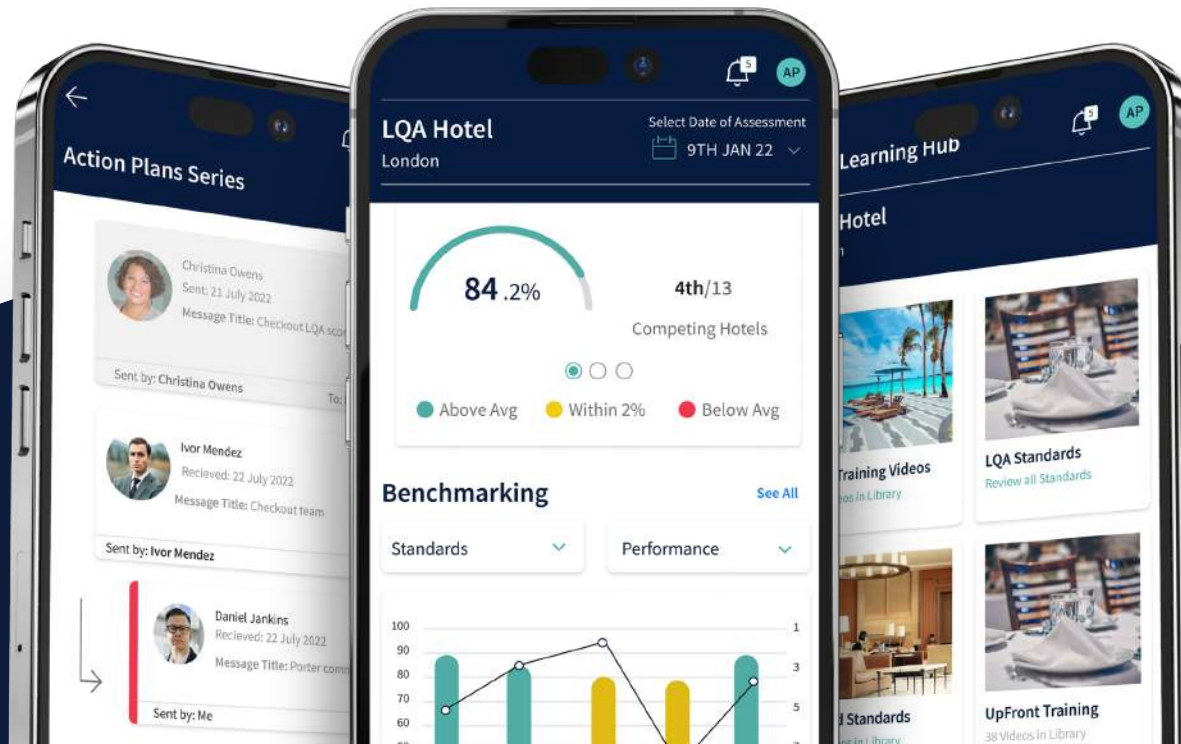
Action Plans Series

Christina Owens
Sent: 21 July 2022
Message Title: Checkout LQA sco
Sent by: Christina Owens
To:

Ivor Mendez
Recieved: 22 July 2022
Message Title: Checkout team
Sent by: Ivor Mendez

Daniel Jankins
Recieved: 22 July 2022
Message Title: Porter comm
Sent by: Me

5
AP
LQA Hotel
London
Select Date of Assessment
9TH JAN 22

84 .2%
4th/13
Competing Hotels
Above Avg
Within 2%
Below Avg

Benchmarking
See All
Standards
Performance

100
90
80
70
60
1
3
5

5
AP
Learning Hub
Hotel
n
Training Videos
eos in Library
LQA Standards
Review all Standards
l Standards
es in Library
UpFront Training
38 Videos in Library